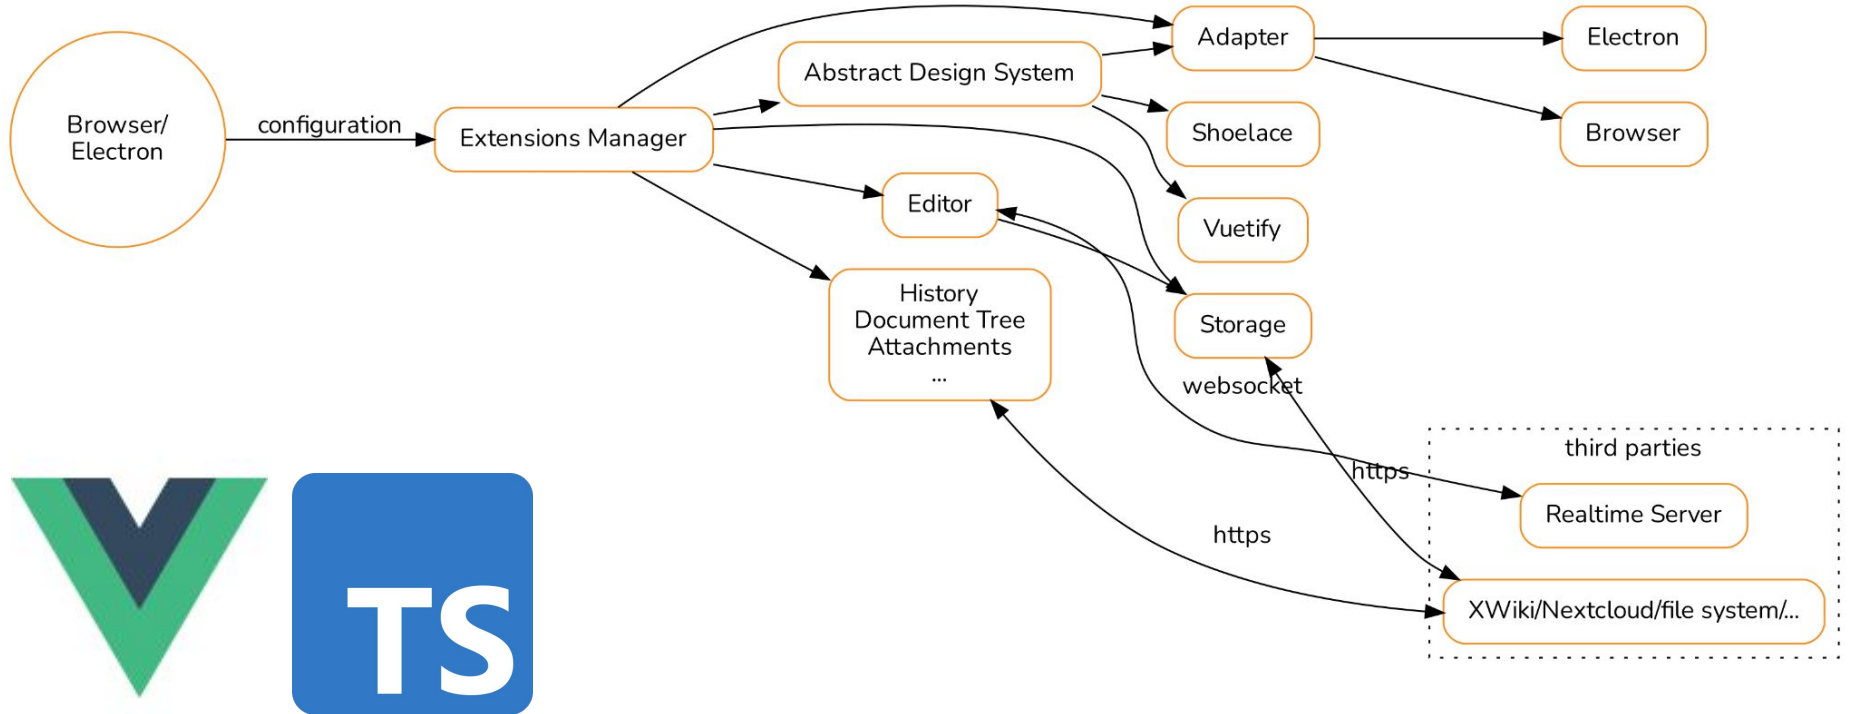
Browser/ Electron

configuration

Extensions Manager

Adapter

Abstract Design System

Electron

Shoelace

Browser

Vuetify

Editor

Storage

History
Document Tree
Attachments
...

websocket

third parties

https

Realtime Server

https

XWiki/Nextcloud/file system/...

TS